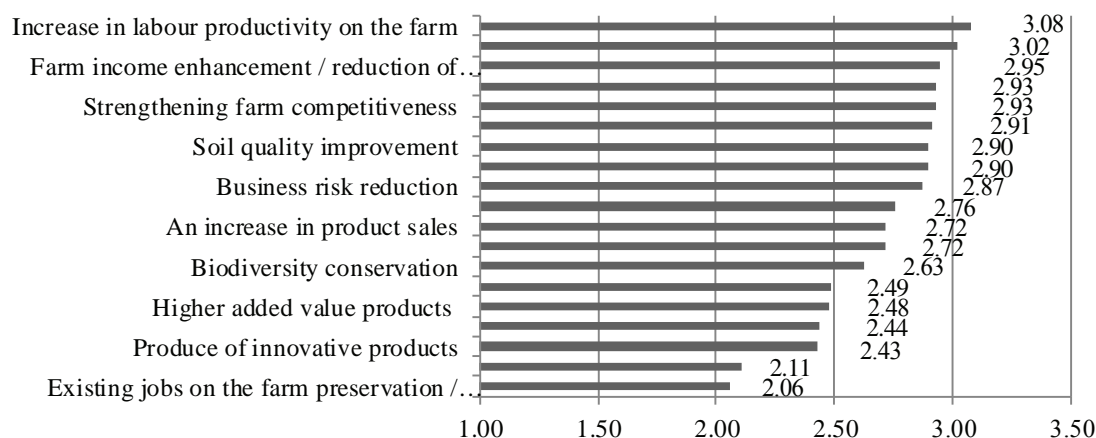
Increase in labour productivity on the farm
Farm income enhancement / reduction of…
Strengthening farm competitiveness
Soil quality improvement
Business risk reduction
An increase in product sales
Biodiversity conservation
Higher added value products
Produce of innovative products
Existing jobs on the farm preservation /…

3.08
3.02
2.95
2.93
2.93
2.91
2.90
2.90
2.87
2.76
2.72
2.72
2.63
2.49
2.48
2.44
2.43
2.11
2.06

1.00 1.50 2.00 2.50 3.00 3.50